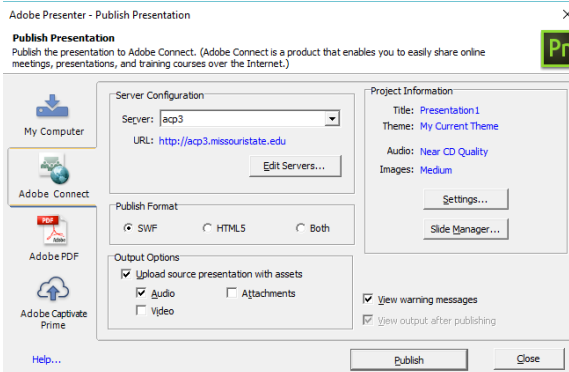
Adobe Presenter - Publish Presentation

Publish Presentation
Publish the presentation to Adobe Connect. (Adobe Connect is a product that enables you to easily share online meetings, presentations, and training courses over the Internet.)

Pr

My Computer

Adobe Connect

PDF
Adobe PDF

Adobe Captivate Prime

Server Configuration
Server: acp3
URL: http://acp3.missouristate.edu
Edit Servers...

Publish Format
SWF
HTML5
Both

Output Options
Upload source presentation with assets
Audio
Attachments
Video

Project Information
Title: Presentation1
Theme: My Current Theme
Audio: Near CD Quality
Images: Medium
Settings...
Slide Manager...

View warning messages
View output after publishing

Help...
Publish
Close